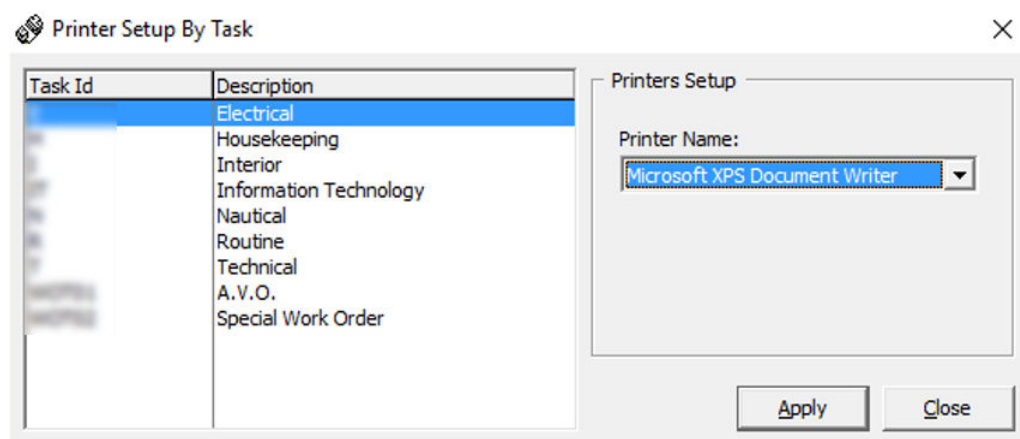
Printer Setup By Task

| Task Id | Description |
|---|---|
| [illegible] | Electrical |
| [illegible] | Housekeeping |
| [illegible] | Interior |
| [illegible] | Information Technology |
| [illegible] | Nautical |
| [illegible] | Routine |
| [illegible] | Technical |
| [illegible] | A.V.O. |
| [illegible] | Special Work Order |

Printers Setup

Printer Name:

Microsoft XPS Document Writer

Apply

Close